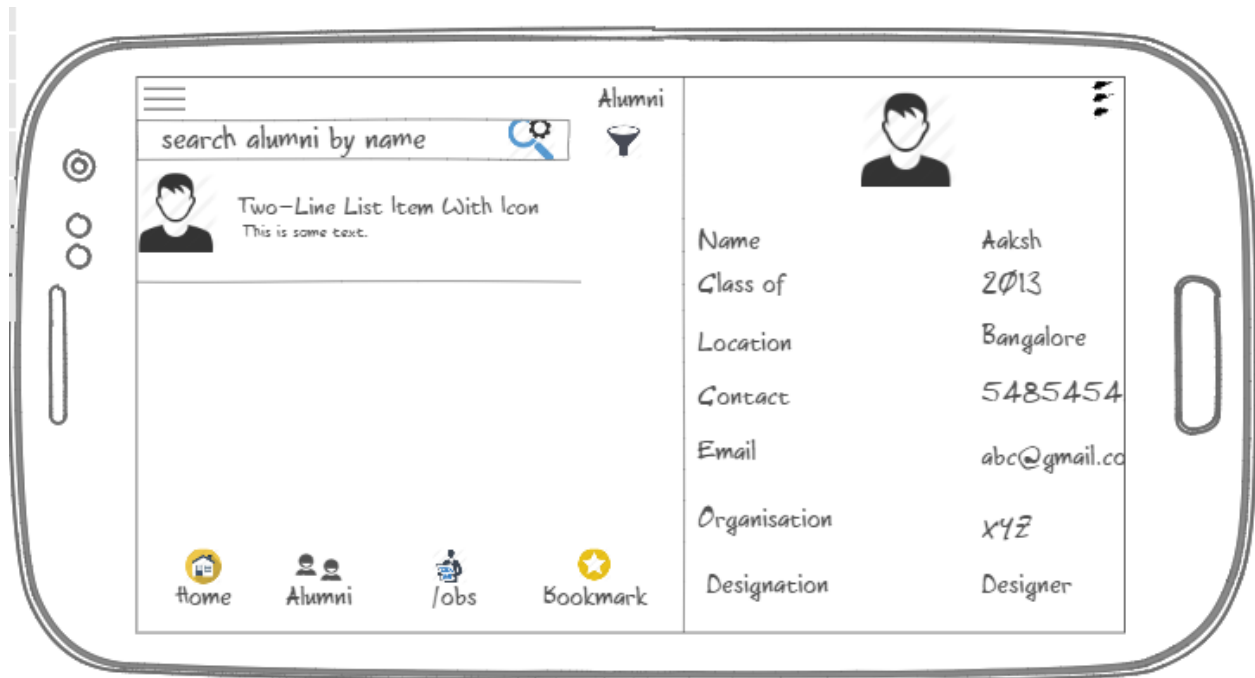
Alumni

search alumni by name

Two-Line List Item With Icon
This is some text.

Home Alumni Jobs Bookmark

Name Aaksh
Class of 2013
Location Bangalore
Contact 5485454
Email abc@gmail.co
Organisation XYZ
Designation Designer